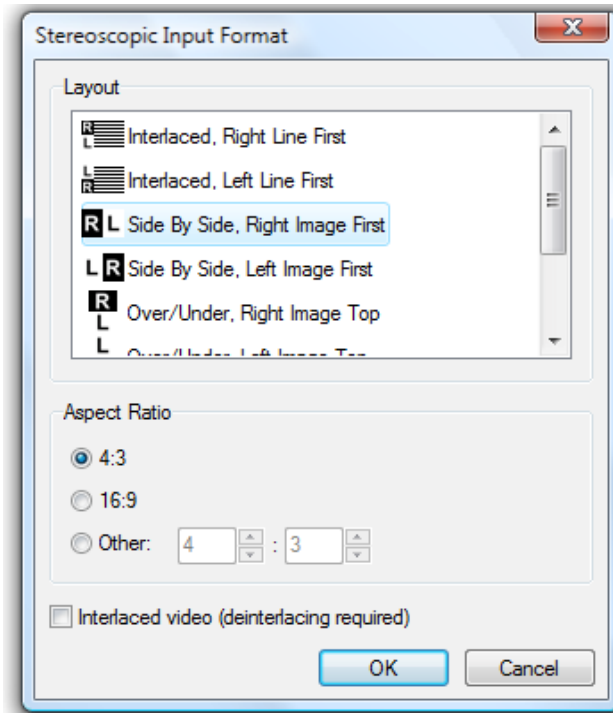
Stereoscopic Input Format

Layout

R L Interlaced, Right Line First
L R Interlaced, Left Line First
R L Side By Side, Right Image First
L R Side By Side, Left Image First
R L Over/Under, Right Image Top
L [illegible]

Aspect Ratio

4:3
16:9
Other: 4 : 3

Interlaced video (deinterlacing required)

OK
Cancel